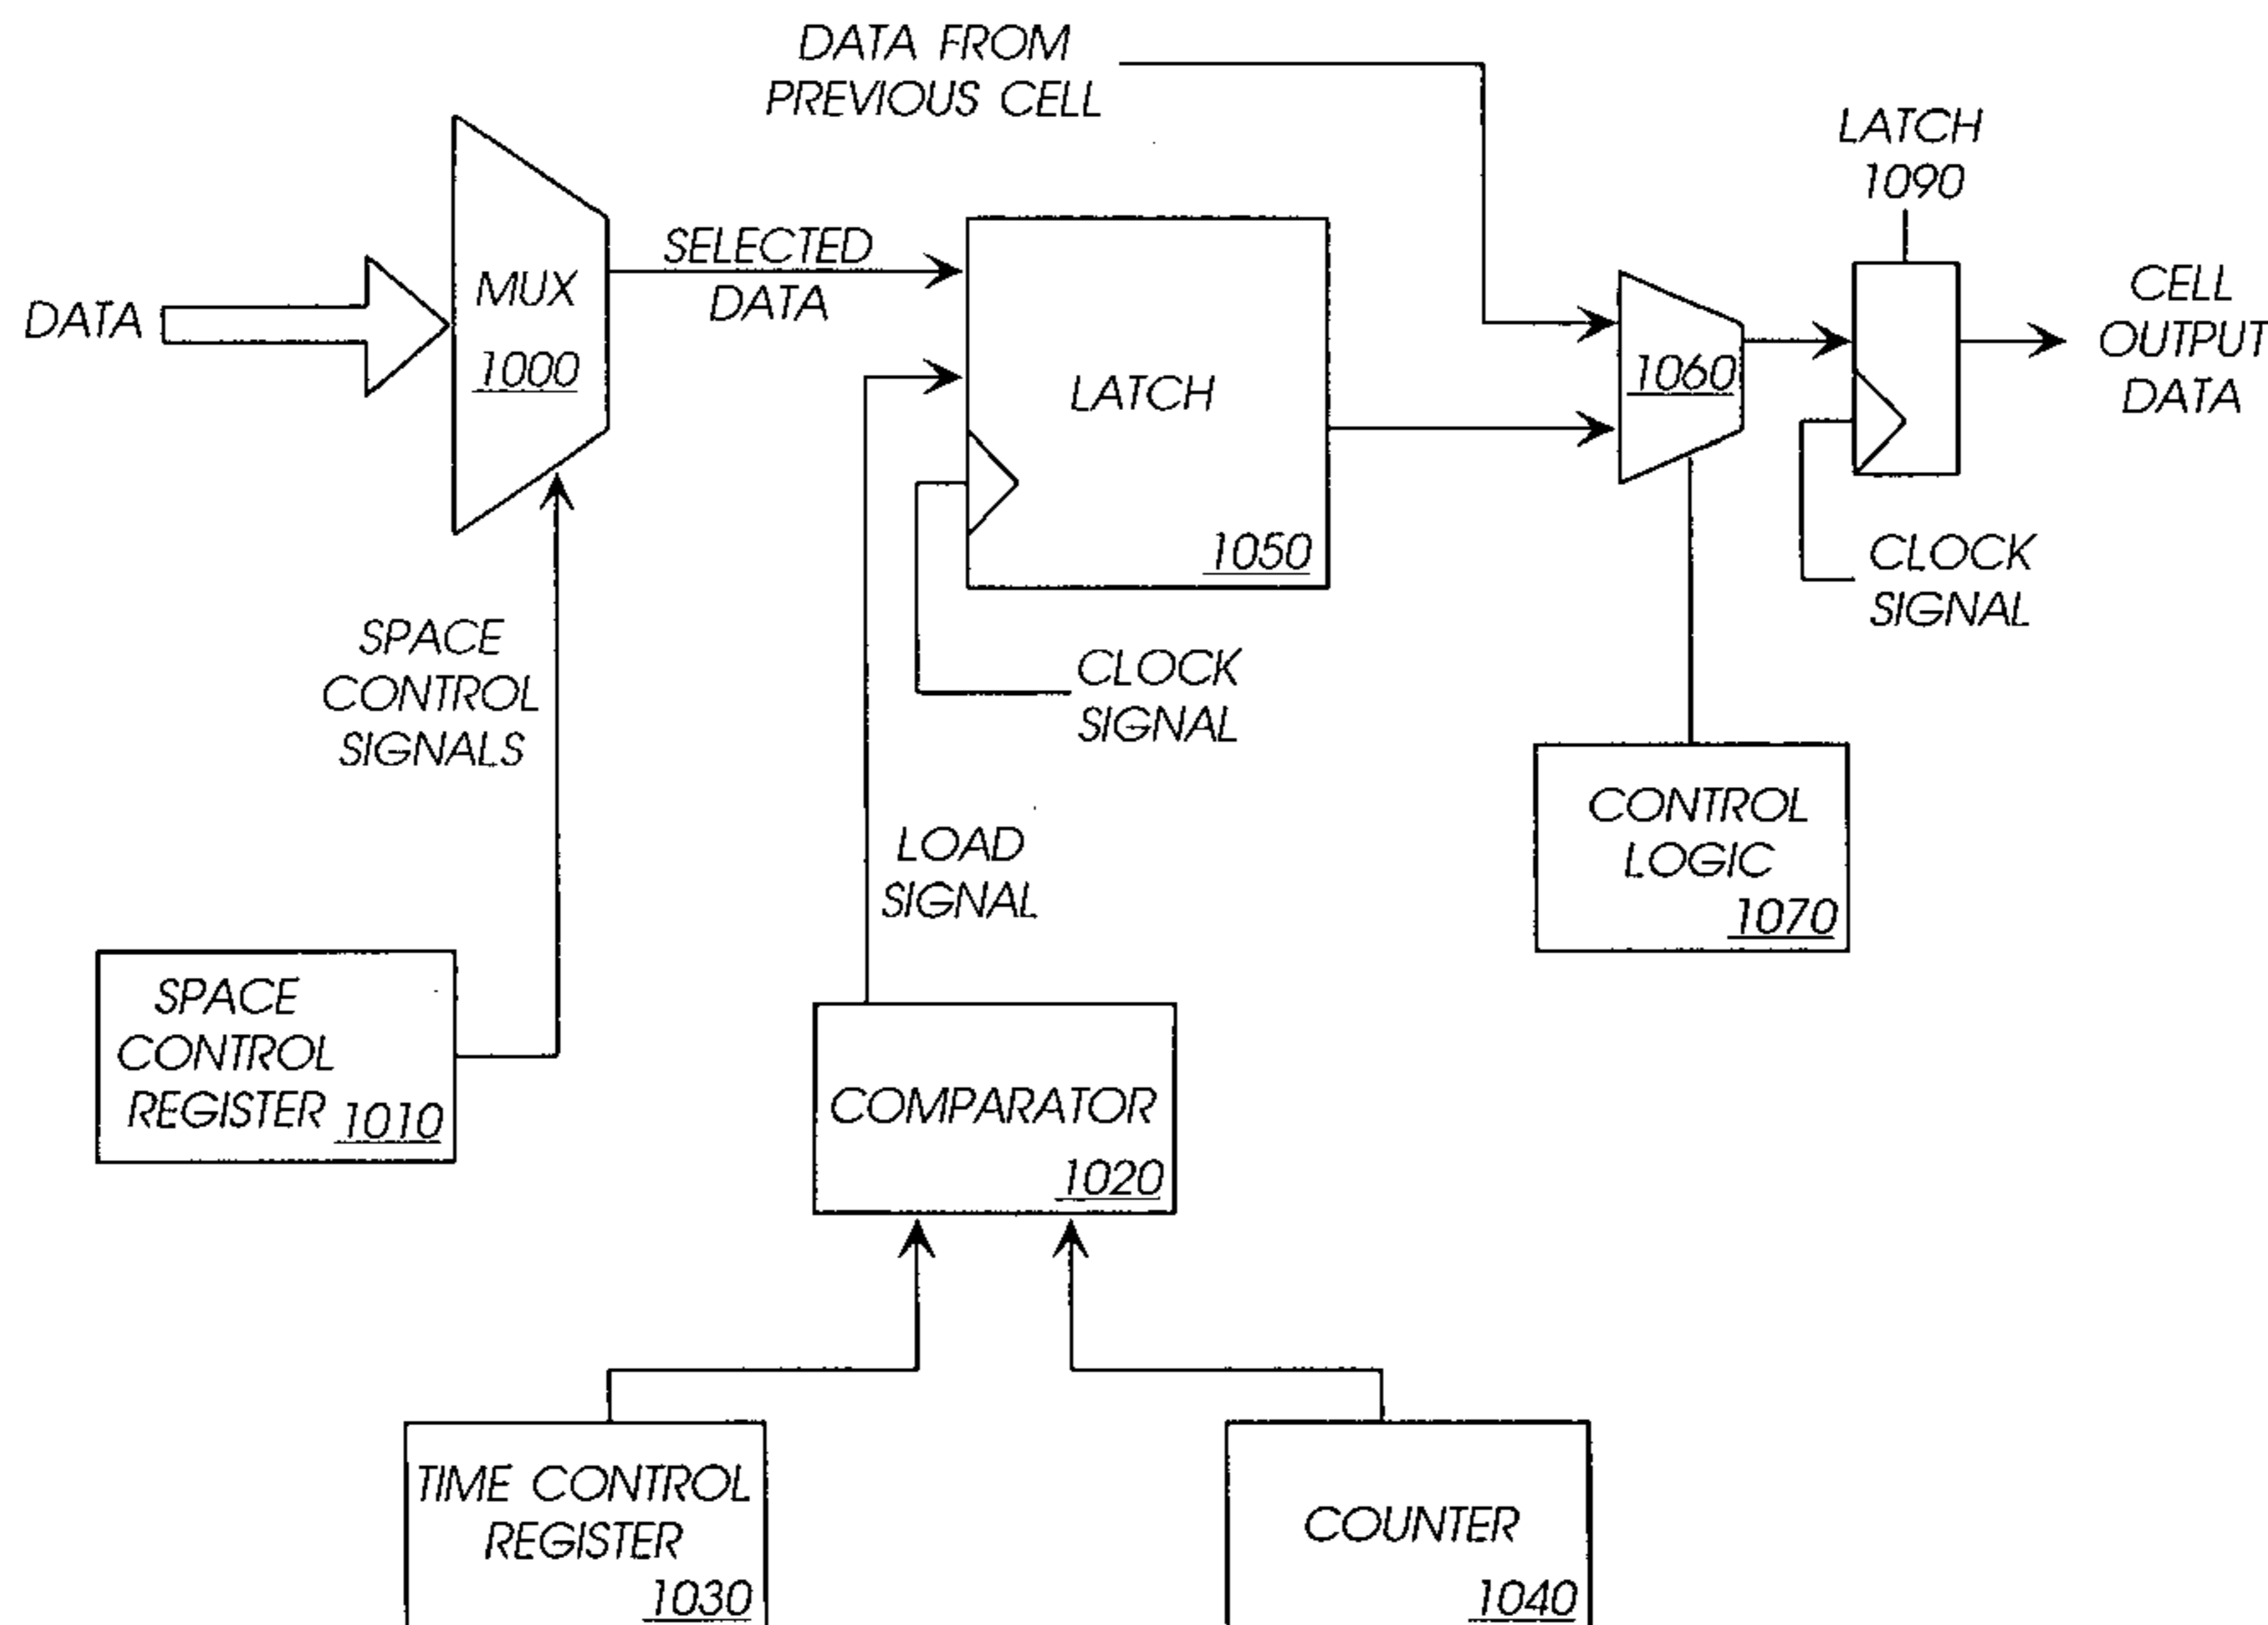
DATA FROM PREVIOUS CELL

LATCH 1090

DATA

MUX 1000

SELECTED DATA

LATCH 1050

1060

CELL OUTPUT DATA

CLOCK SIGNAL

SPACE CONTROL SIGNALS

CLOCK SIGNAL

CONTROL LOGIC 1070

LOAD SIGNAL

SPACE CONTROL REGISTER 1010

COMPARATOR 1020

TIME CONTROL REGISTER 1030

COUNTER 1040